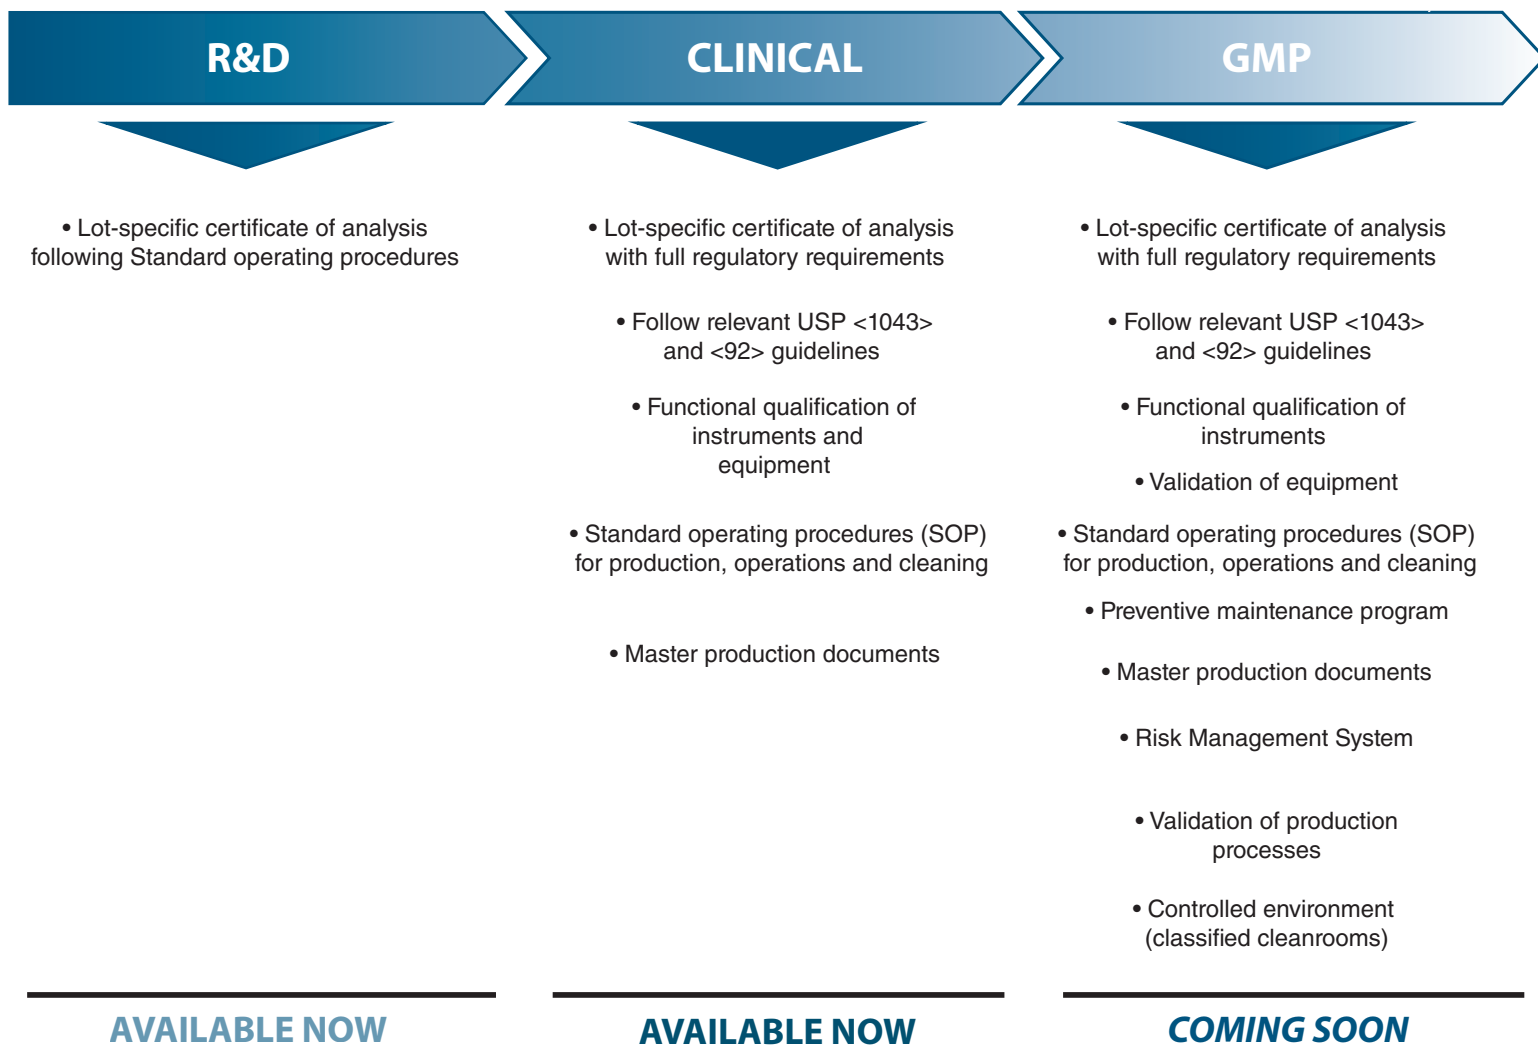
R&D

• Lot-specific certificate of analysis following Standard operating procedures

AVAILABLE NOW

CLINICAL

• Lot-specific certificate of analysis with full regulatory requirements

• Follow relevant USP <1043> and <92> guidelines

• Functional qualification of instruments and equipment

• Standard operating procedures (SOP) for production, operations and cleaning

• Master production documents

AVAILABLE NOW

GMP

• Lot-specific certificate of analysis with full regulatory requirements

• Follow relevant USP <1043> and <92> guidelines

• Functional qualification of instruments

• Validation of equipment

• Standard operating procedures (SOP) for production, operations and cleaning

• Preventive maintenance program

• Master production documents

• Risk Management System

• Validation of production processes

• Controlled environment (classified cleanrooms)

COMING SOON